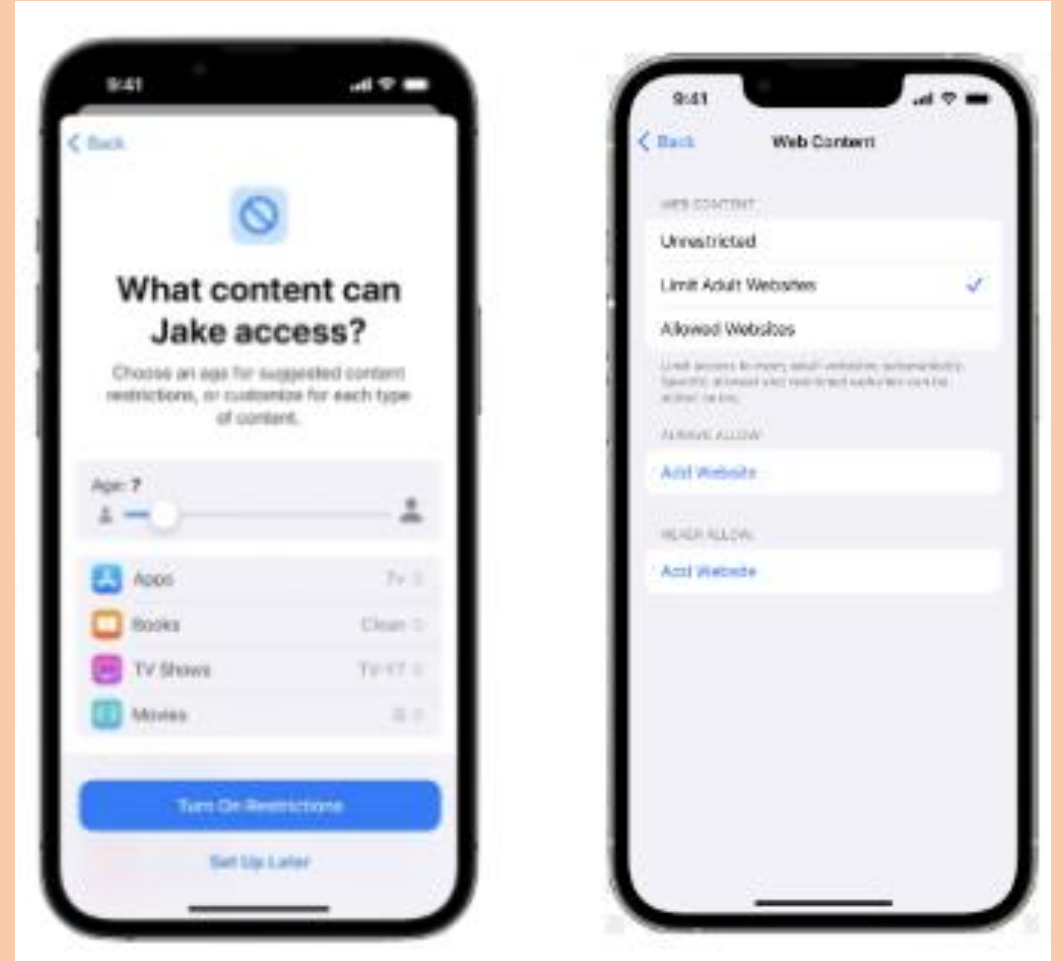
9:41

Back

What content can Jake access?

Choose an age for suggested content restrictions, or customize for each type of content.

Age: 7

Apps 7+

Books Clean

TV Shows TV-Y7

Movies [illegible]

Turn On Restrictions

Set Up Later

9:41

Back Web Content

WEB CONTENT

Unrestricted

Limit Adult Websites ✓

Allowed Websites

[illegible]

ALWAYS ALLOW

Add Website

NEVER ALLOW

Add Website